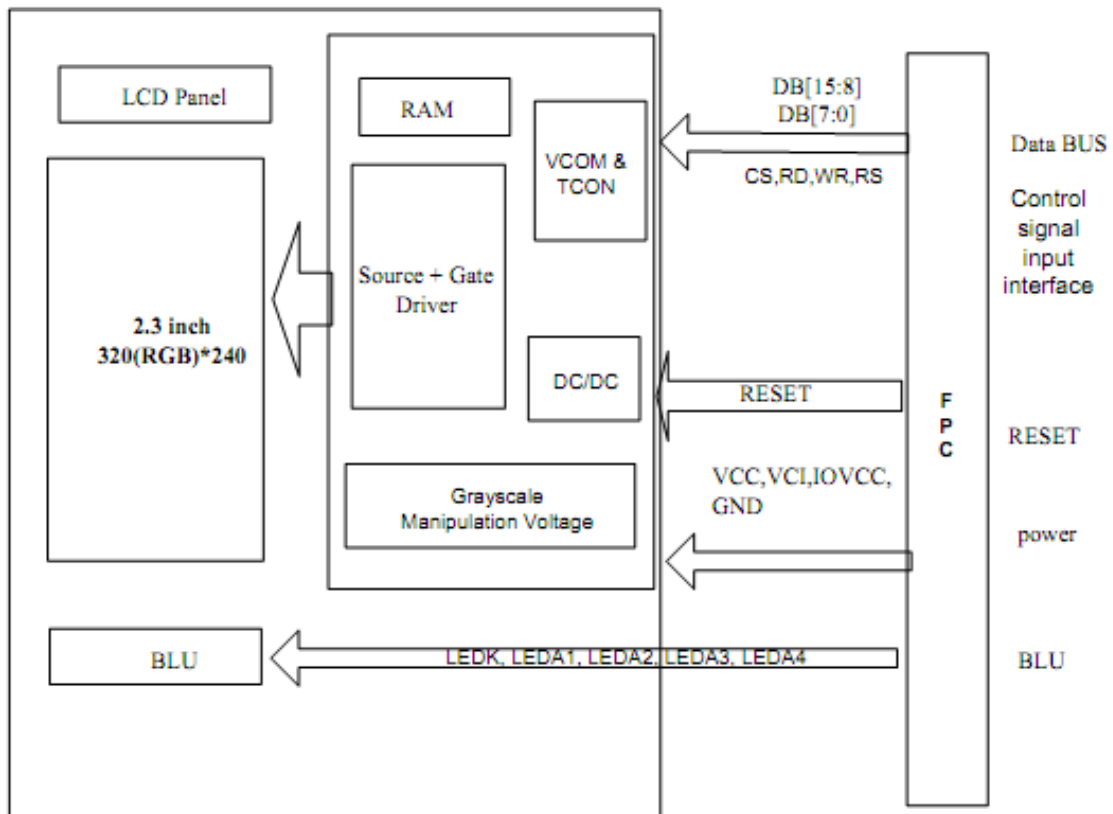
LCD Panel

2.3 inch
320(RGB)*240

RAM

VCOM &
TCON

Source + Gate
Driver

DC/DC

Grayscale
Manipulation Voltage

BLU

DB[15:8]
DB[7:0]

CS,RD,WR,RS

RESET

VCC,VCI,IOVCC,
GND

LEDK, LEDA1, LEDA2, LEDA3, LEDA4

F
P
C

Data BUS

Control
signal
input
interface

RESET

power

BLU